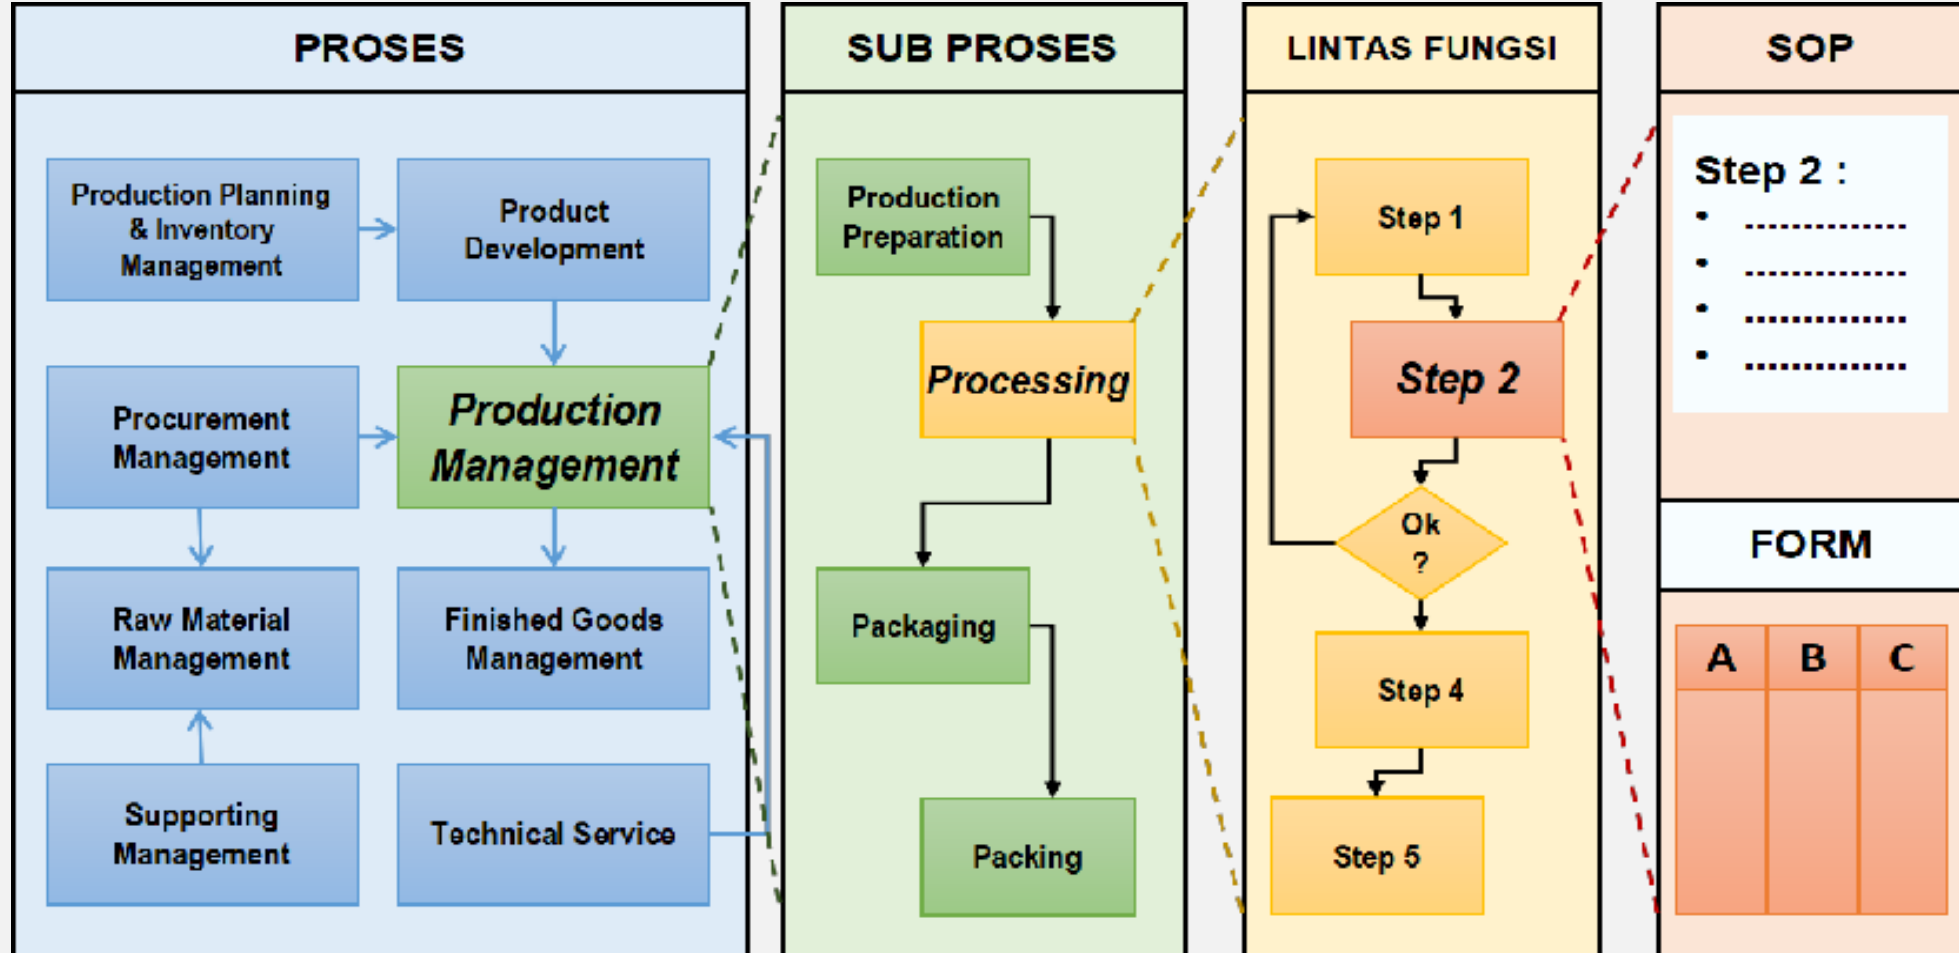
PROSES

Production Planning & Inventory Management

Product Development

Procurement Management

Production Management

Raw Material Management

Finished Goods Management

Supporting Management

Technical Service

SUB PROSES

Production Preparation

Processing

Packaging

Packing

LINTAS FUNGSI

Step 1

Step 2

Ok ?

Step 4

Step 5

SOP

Step 2 :
- ...............
- ...............
- ...............
- ...............

FORM

| A | B | C |
|---|---|---|
| | | |